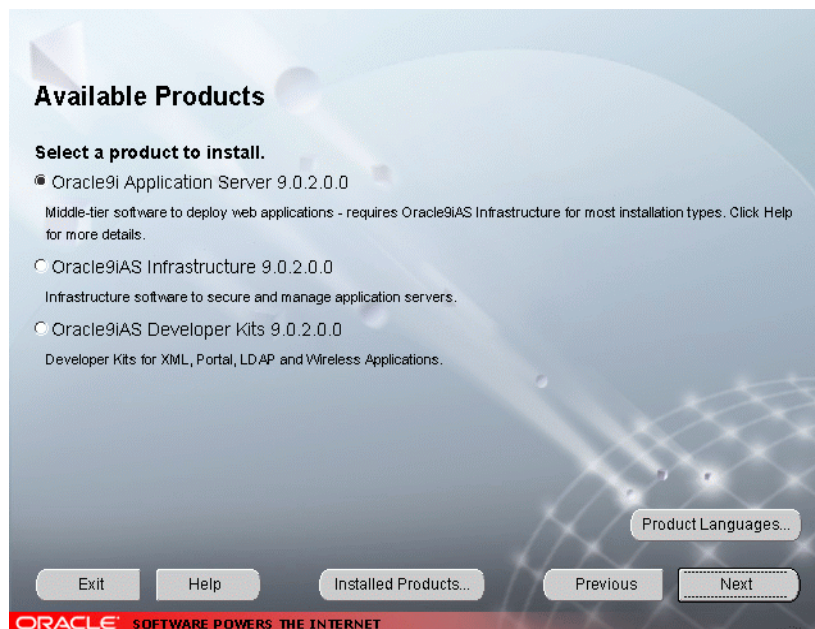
Available Products

Select a product to install.

Oracle9i Application Server 9.0.2.0.0

Middle-tier software to deploy web applications - requires Oracle9iAS Infrastructure for most installation types. Click Help for more details.

Oracle9iAS Infrastructure 9.0.2.0.0

Infrastructure software to secure and manage application servers.

Oracle9iAS Developer Kits 9.0.2.0.0

Developer Kits for XML, Portal, LDAP and Wireless Applications.

Product Languages...

Exit

Help

Installed Products...

Previous

Next

ORACLE SOFTWARE POWERS THE INTERNET